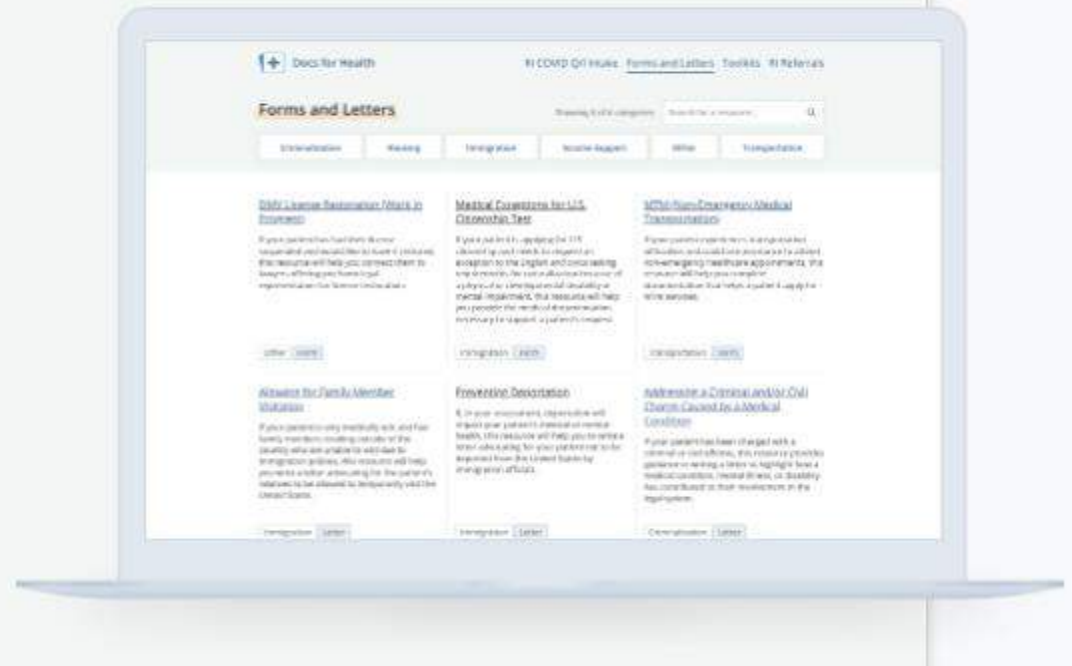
Docs for Health

RI COVID QII Intake   Forms and Letters   Toolkits   RI Referrals

Forms and Letters

Showing 6 of 6 categories   Search for a resource   

Criminalization   Housing   Immigration   Income Support   Other   Transportation

DMV License Restoration (Work in Progress)

If your patient has had their license suspended and would like to have it restored, this resource will help you connect them to lawyers offering pro bono legal representation for license restoration.

Other   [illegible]

Medical Exceptions for U.S. Citizenship Test

If your patient is applying for U.S. citizenship and needs to request an exception to the English and civics testing requirements for naturalization because of a physical or developmental disability or mental impairment, this resource will help you provide the medical documentation necessary to support a patient's request.

Immigration   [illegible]

NTEM (Non-Emergency Medical Transportation)

If your patient is experiencing transportation difficulties and could use assistance to attend non-emergency healthcare appointments, this resource will help you complete documentation that helps a patient apply for NTEM services.

Transportation   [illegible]

Advocate for Family Member Visitation

If your patient is very medically sick and has family members residing outside of the country who are unable to visit due to immigration policies, this resource will help you write a letter advocating for the patient's relatives to be allowed to temporarily visit the United States.

Immigration   Letter

Preventing Deportation

If, in your assessment, deportation will impact your patient's medical or mental health, this resource will help you to write a letter advocating for your patient not to be deported from the United States by immigration officials.

Immigration   Letter

Addressing a Criminal and/or Civil Charge Caused by a Medical Condition

If your patient has been charged with a criminal or civil offense, this resource provides guidance on writing a letter to highlight how a medical condition, mental illness, or disability has contributed to their involvement in the legal system.

Criminalization   Letter